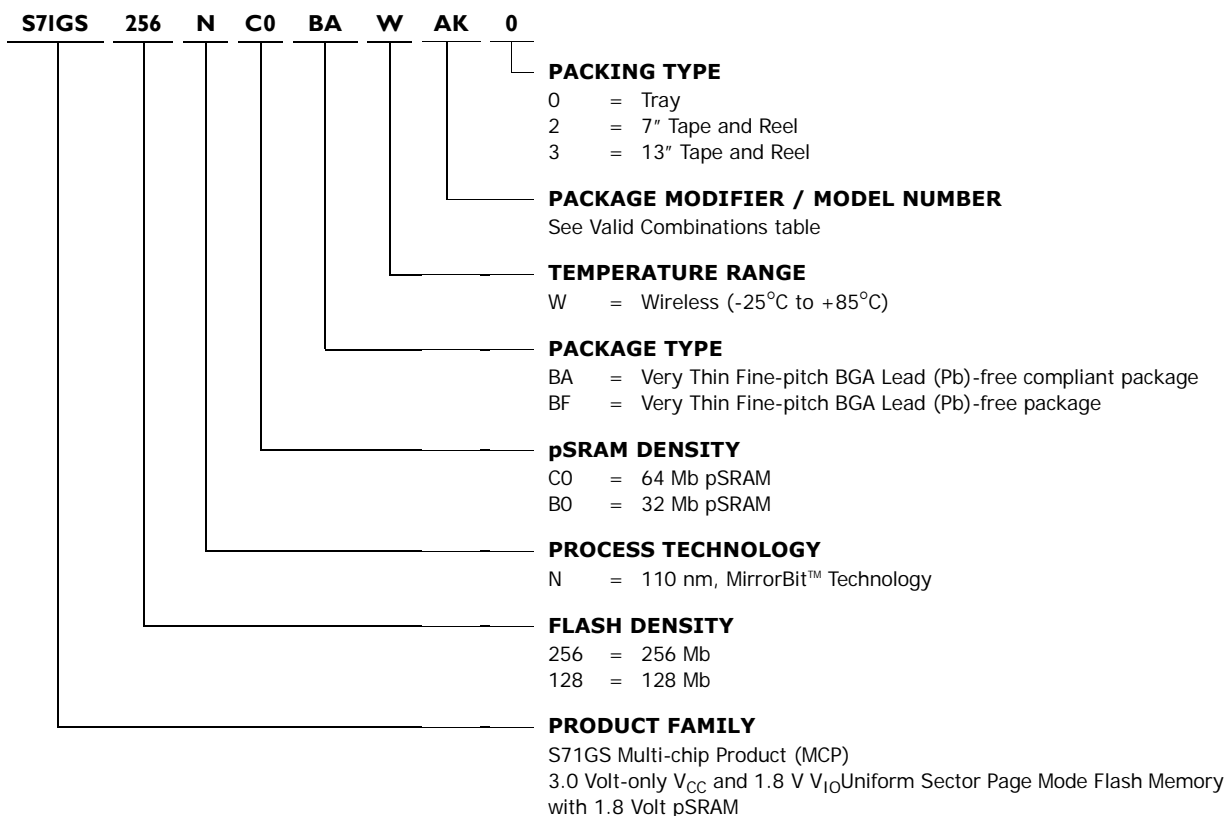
S71GS 256 N C0 BA W AK 0

PACKING TYPE
0 = Tray
2 = 7″ Tape and Reel
3 = 13″ Tape and Reel

PACKAGE MODIFIER / MODEL NUMBER
See Valid Combinations table

TEMPERATURE RANGE
W = Wireless (-25°C to +85°C)

PACKAGE TYPE
BA = Very Thin Fine-pitch BGA Lead (Pb)-free compliant package
BF = Very Thin Fine-pitch BGA Lead (Pb)-free package

pSRAM DENSITY
C0 = 64 Mb pSRAM
B0 = 32 Mb pSRAM

PROCESS TECHNOLOGY
N = 110 nm, MirrorBit™ Technology

FLASH DENSITY
256 = 256 Mb
128 = 128 Mb

PRODUCT FAMILY
S71GS Multi-chip Product (MCP)
3.0 Volt-only $V_{CC}$ and 1.8 V $V_{IO}$Uniform Sector Page Mode Flash Memory with 1.8 Volt pSRAM